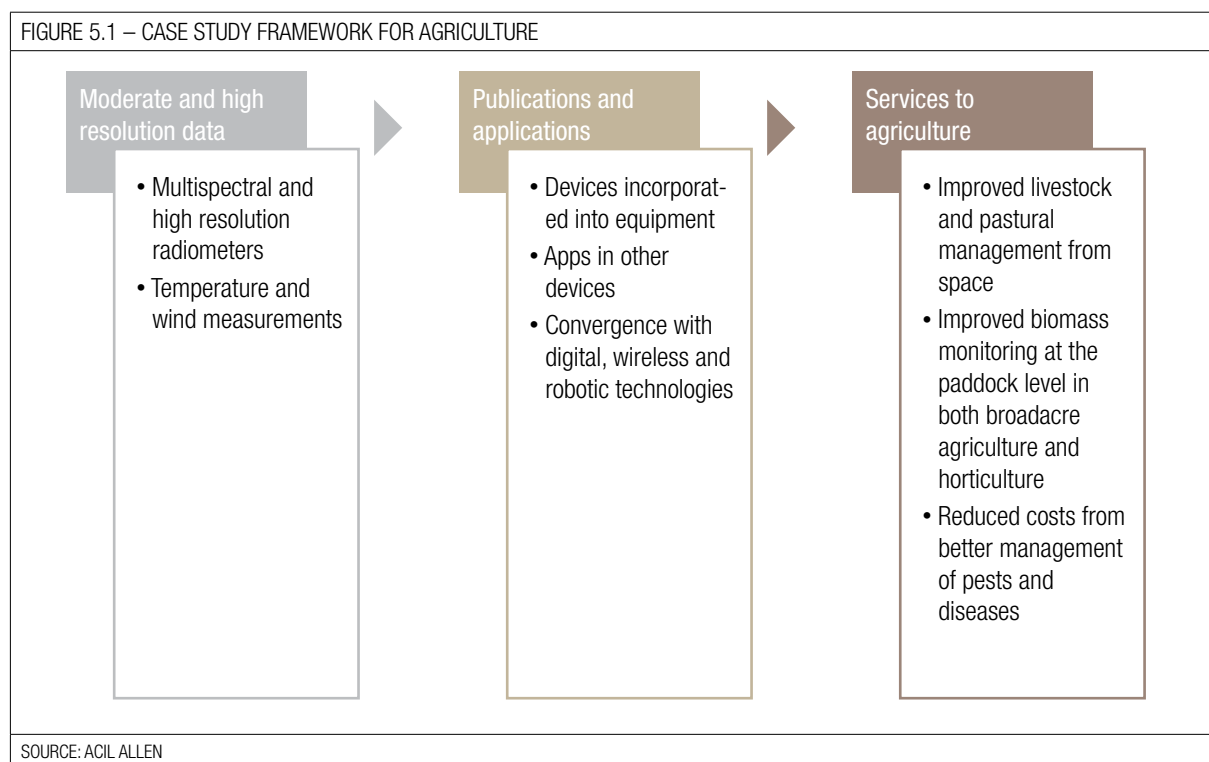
FIGURE 5.1 – CASE STUDY FRAMEWORK FOR AGRICULTURE

Moderate and high resolution data

• Multispectral and high resolution radiometers
• Temperature and wind measurements

Publications and applications

• Devices incorporated into equipment
• Apps in other devices
• Convergence with digital, wireless and robotic technologies

Services to agriculture

• Improved livestock and pastural management from space
• Improved biomass monitoring at the paddock level in both broadacre agriculture and horticulture
• Reduced costs from better management of pests and diseases

SOURCE: ACIL ALLEN